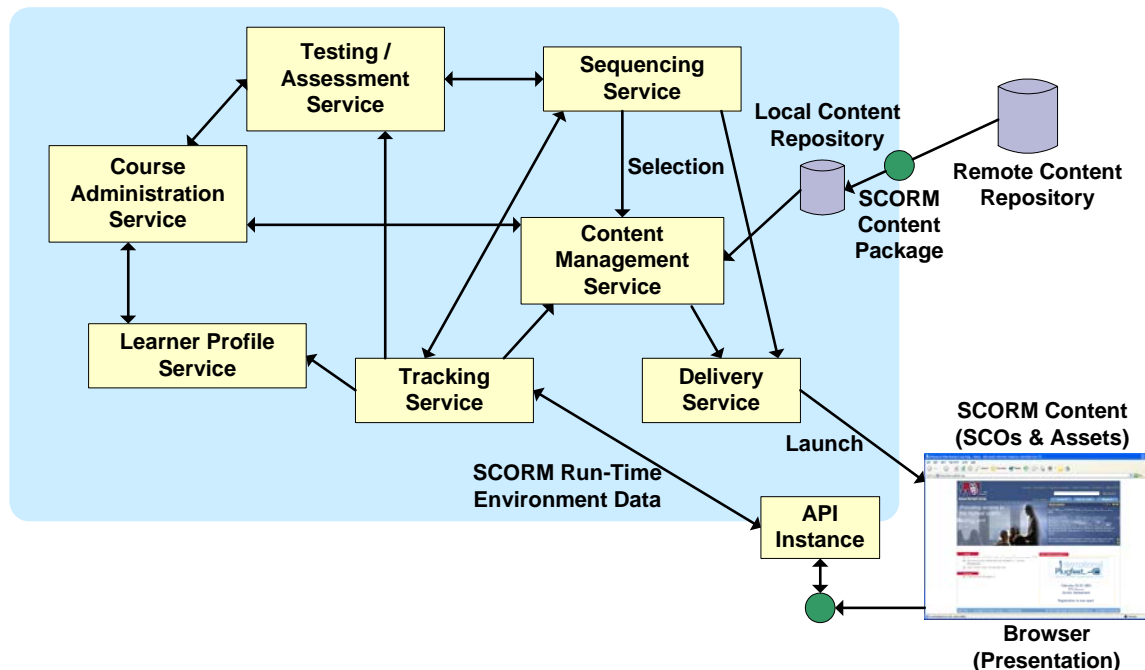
Testing / Assessment Service

Sequencing Service

Course Administration Service

Selection

Local Content Repository

Remote Content Repository

SCORM Content Package

Content Management Service

Learner Profile Service

Tracking Service

Delivery Service

Launch

SCORM Content (SCOs & Assets)

SCORM Run-Time Environment Data

API Instance

Browser (Presentation)